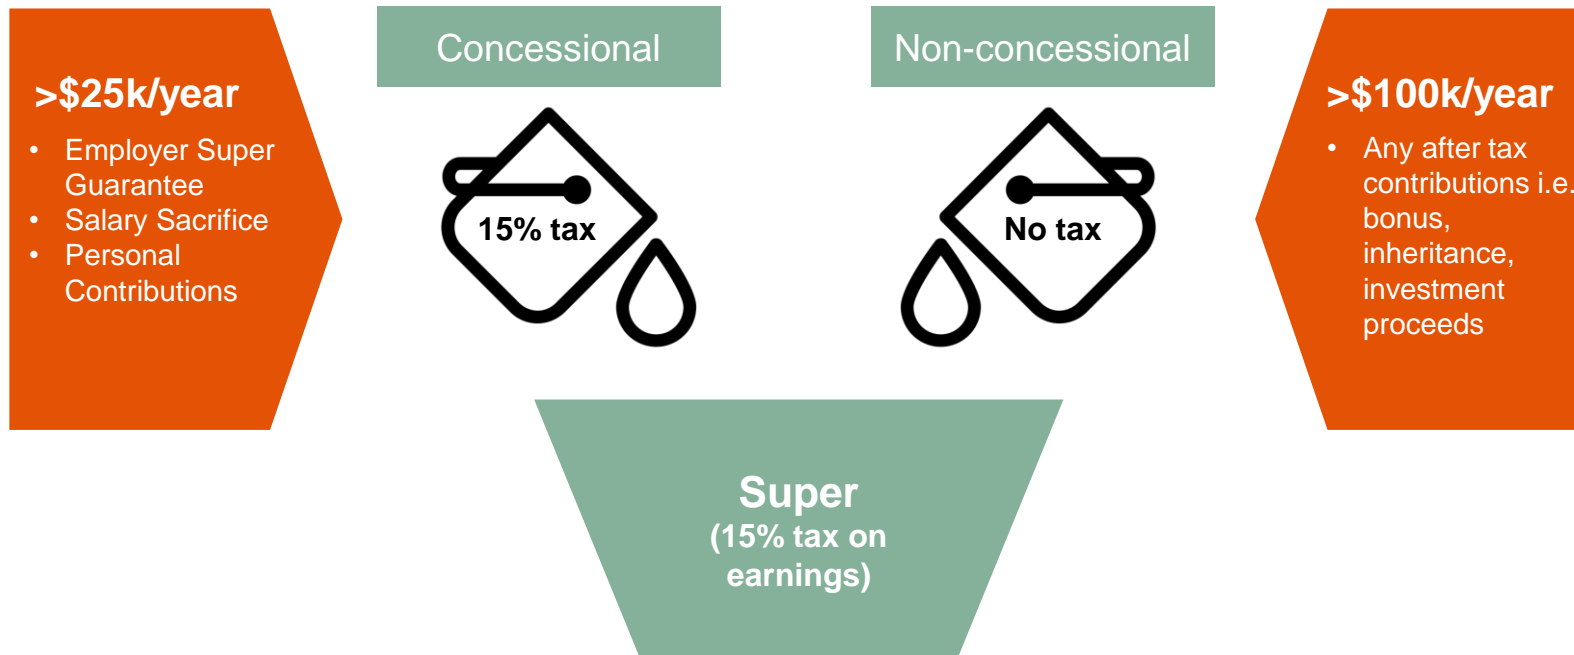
>$25k/year

- Employer Super Guarantee
- Salary Sacrifice
- Personal Contributions

Concessional

15% tax

Non-concessional

No tax

>$100k/year

- Any after tax contributions i.e. bonus, inheritance, investment proceeds

Super
(15% tax on earnings)